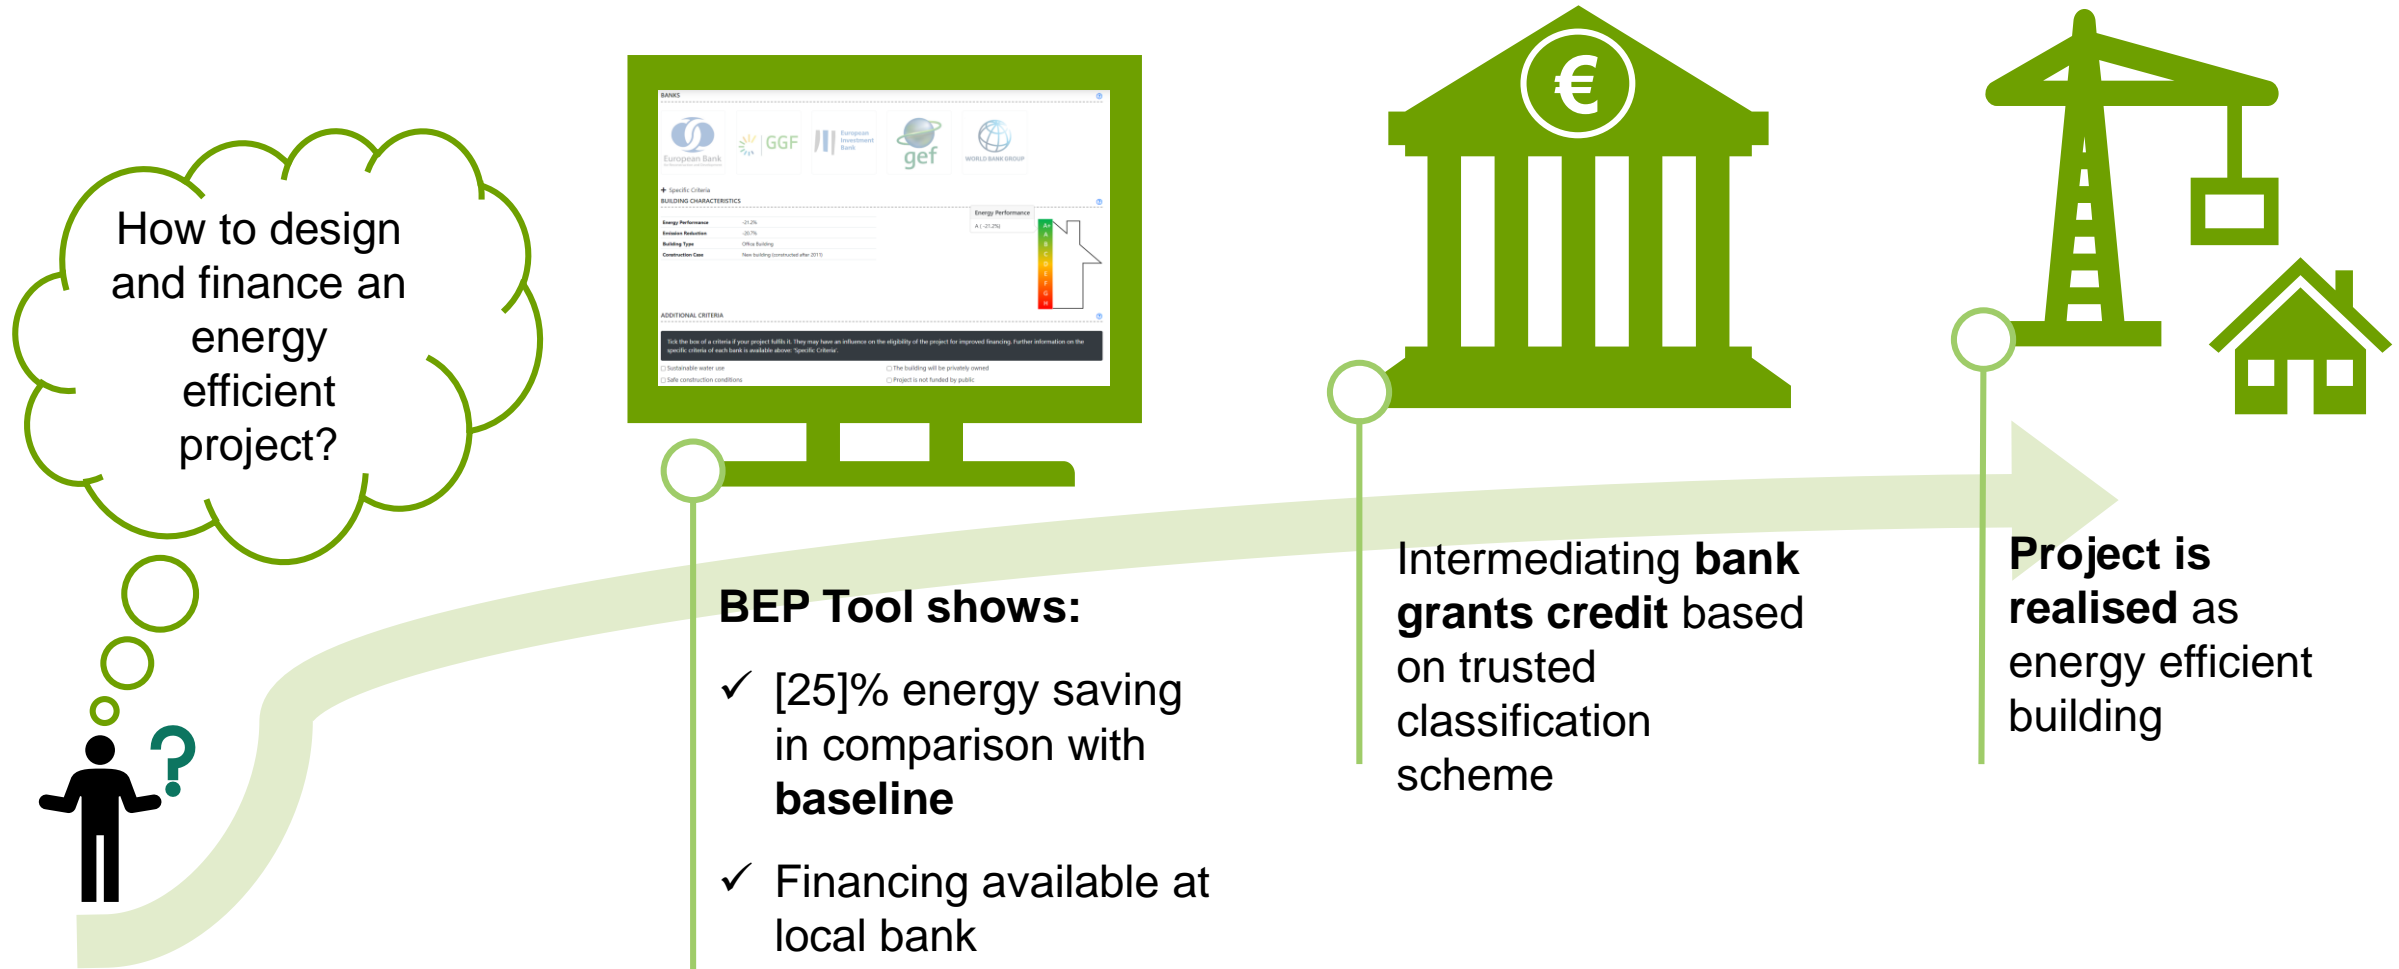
How to design and finance an energy efficient project?

BANKS

European Bank

GGF

European Investment Bank

gef

WORLD BANK GROUP

+ Specific Criteria

BUILDING CHARACTERISTICS

| Energy Performance | -21.2% |
|---|---|
| Emission Reduction | -20.7% |
| Building Type | Office Building |
| Construction Case | New building (constructed after 2011) |

Energy Performance

A (-21.2%)

A+ A B C D E F G H

ADDITIONAL CRITERIA

Tick the box of a criteria if your project fulfils it. They may have an influence on the eligibility of the project for improved financing. Further information on the specific criteria of each bank is available above: 'Specific Criteria'.

Sustainable water use

Safe construction conditions

The building will be privately owned

Project is not funded by public

€

**BEP Tool shows:**

✓ [25]% energy saving in comparison with **baseline**

✓ Financing available at local bank

Intermediating **bank grants credit** based on trusted classification scheme

**Project is realised** as energy efficient building